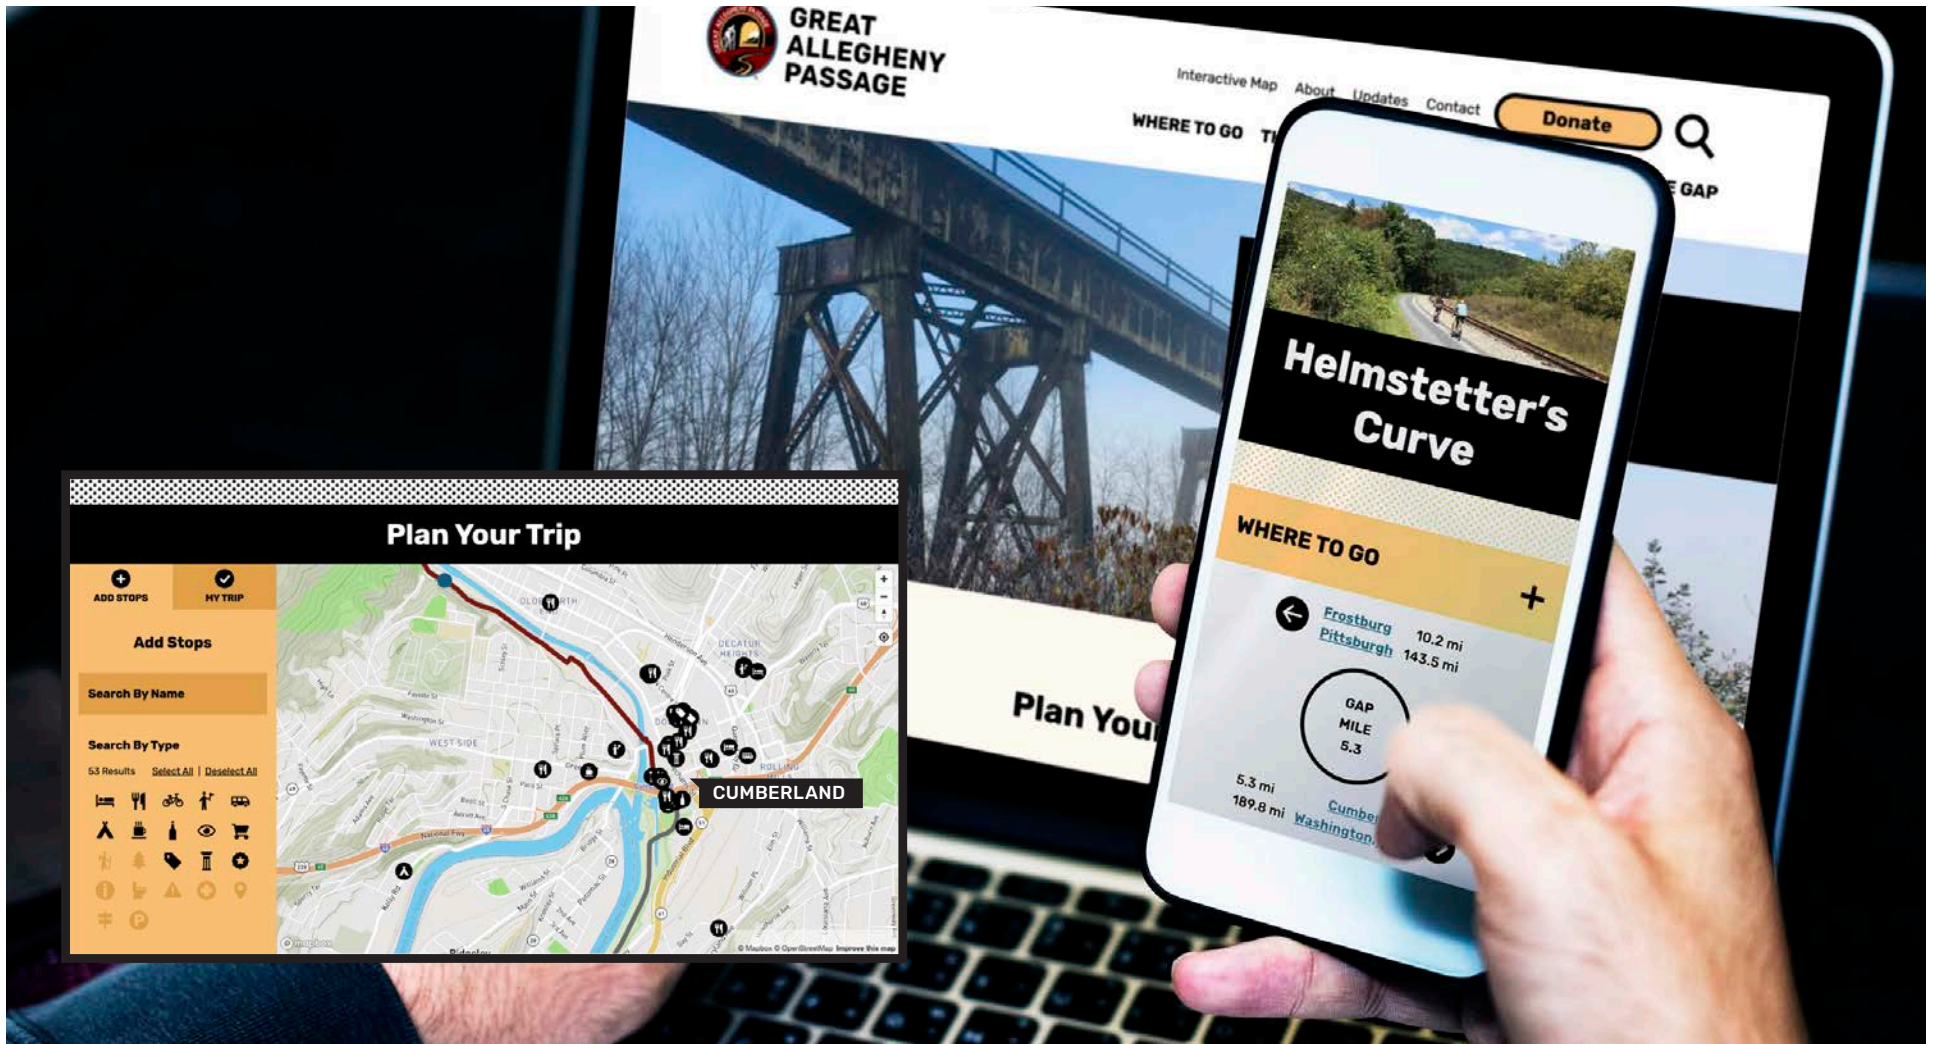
GREAT ALLEGHENY PASSAGE

Interactive Map About Updates Contact Donate

WHERE TO GO T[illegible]

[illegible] GAP

Helmstetter's Curve

WHERE TO GO

Frostburg 10.2 mi
Pittsburgh 143.5 mi

GAP MILE 5.3

5.3 mi Cumber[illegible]
189.8 mi Washington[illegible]

Plan You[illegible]

Plan Your Trip

ADD STOPS MY TRIP

Add Stops

Search By Name

Search By Type

53 Results Select All | Deselect All

CUMBERLAND

WEST SIDE

DECATUR HEIGHTS

ROLLING

© Mapbox © OpenStreetMap Improve this map